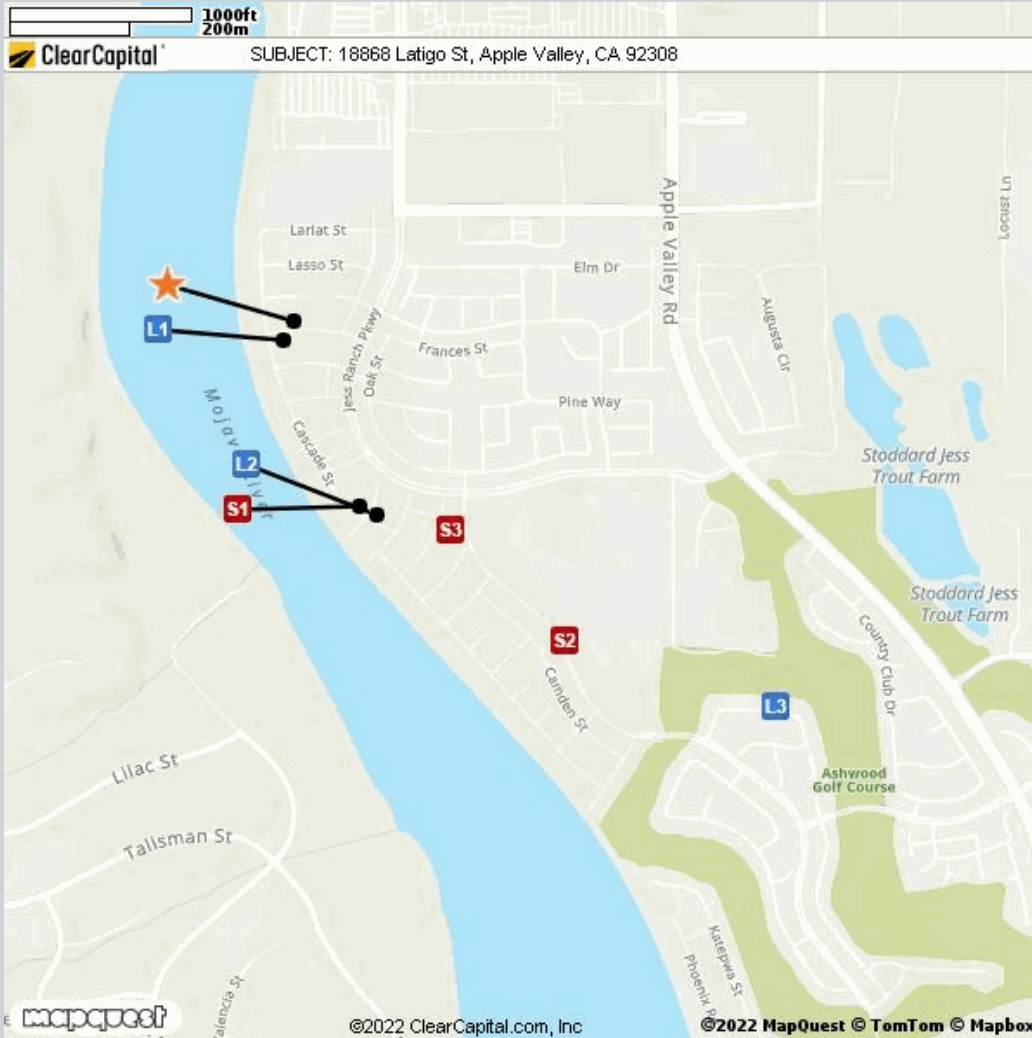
1000ft
200m
ClearCapital
SUBJECT: 18868 Latigo St, Apple Valley, CA 92308

Lariat St
Lasso St
Elm Dr
Apple Valley Rd
Lonsi
L1
Jess Ranch Pkwy
Oak St
Frances St
Augusta Cir
Pine Way
Mojave River
Cascade St
L2
S1
S3
Stoddard Jess Trout Farm
Stoddard Jess Trout Farm
S2
Country Club Dr
Camden St
L3
Ashwood Golf Course
Lilac St
Tallsman St
Valencia St
Katepwa St
Phoenix R
mapquest
©2022 ClearCapital.com, Inc
©2022 MapQuest © TomTom © Mapbox